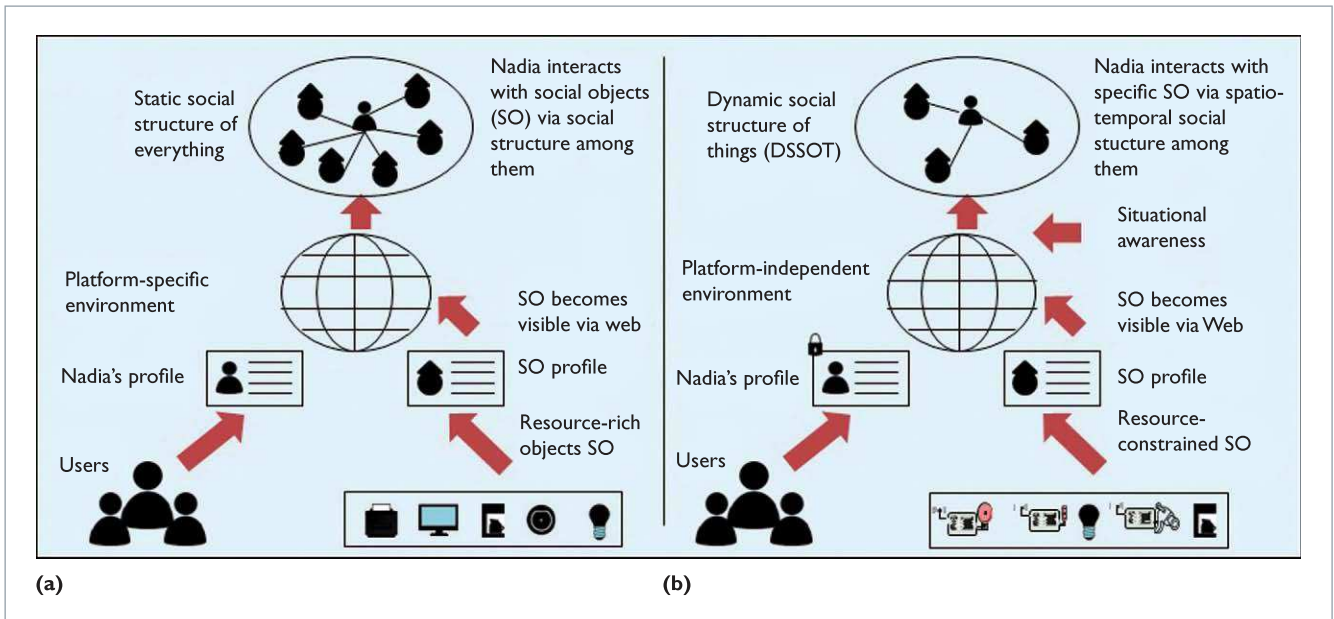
Static social structure of everything

Nadia interacts with social objects (SO) via social structure among them

Platform-specific environment

SO becomes visible via web

Nadia's profile

SO profile

Resource-rich objects SO

Users

(a)

Dynamic social structure of things (DSSOT)

Nadia interacts with specific SO via spatio-temporal social stucture among them

Situational awareness

Platform-independent environment

SO becomes visible via Web

Nadia's profile

SO profile

Resource-constrained SO

Users

(b)